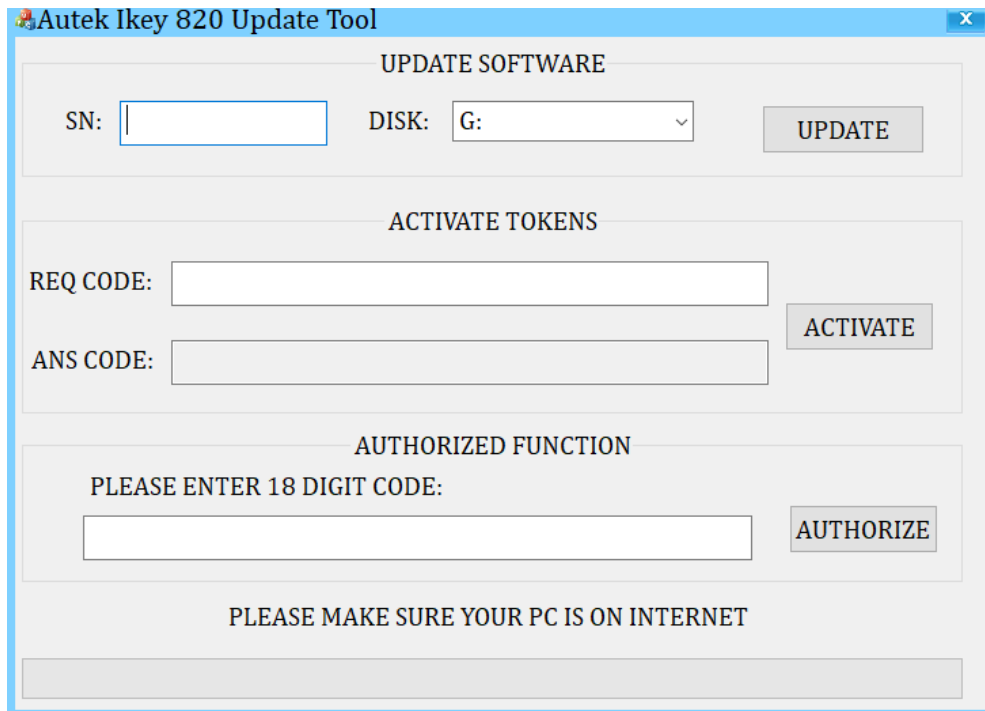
Autek Ikey 820 Update Tool

UPDATE SOFTWARE

SN:

DISK: G:

UPDATE

ACTIVATE TOKENS

REQ CODE:

ACTIVATE

ANS CODE:

AUTHORIZED FUNCTION

PLEASE ENTER 18 DIGIT CODE:

AUTHORIZE

PLEASE MAKE SURE YOUR PC IS ON INTERNET